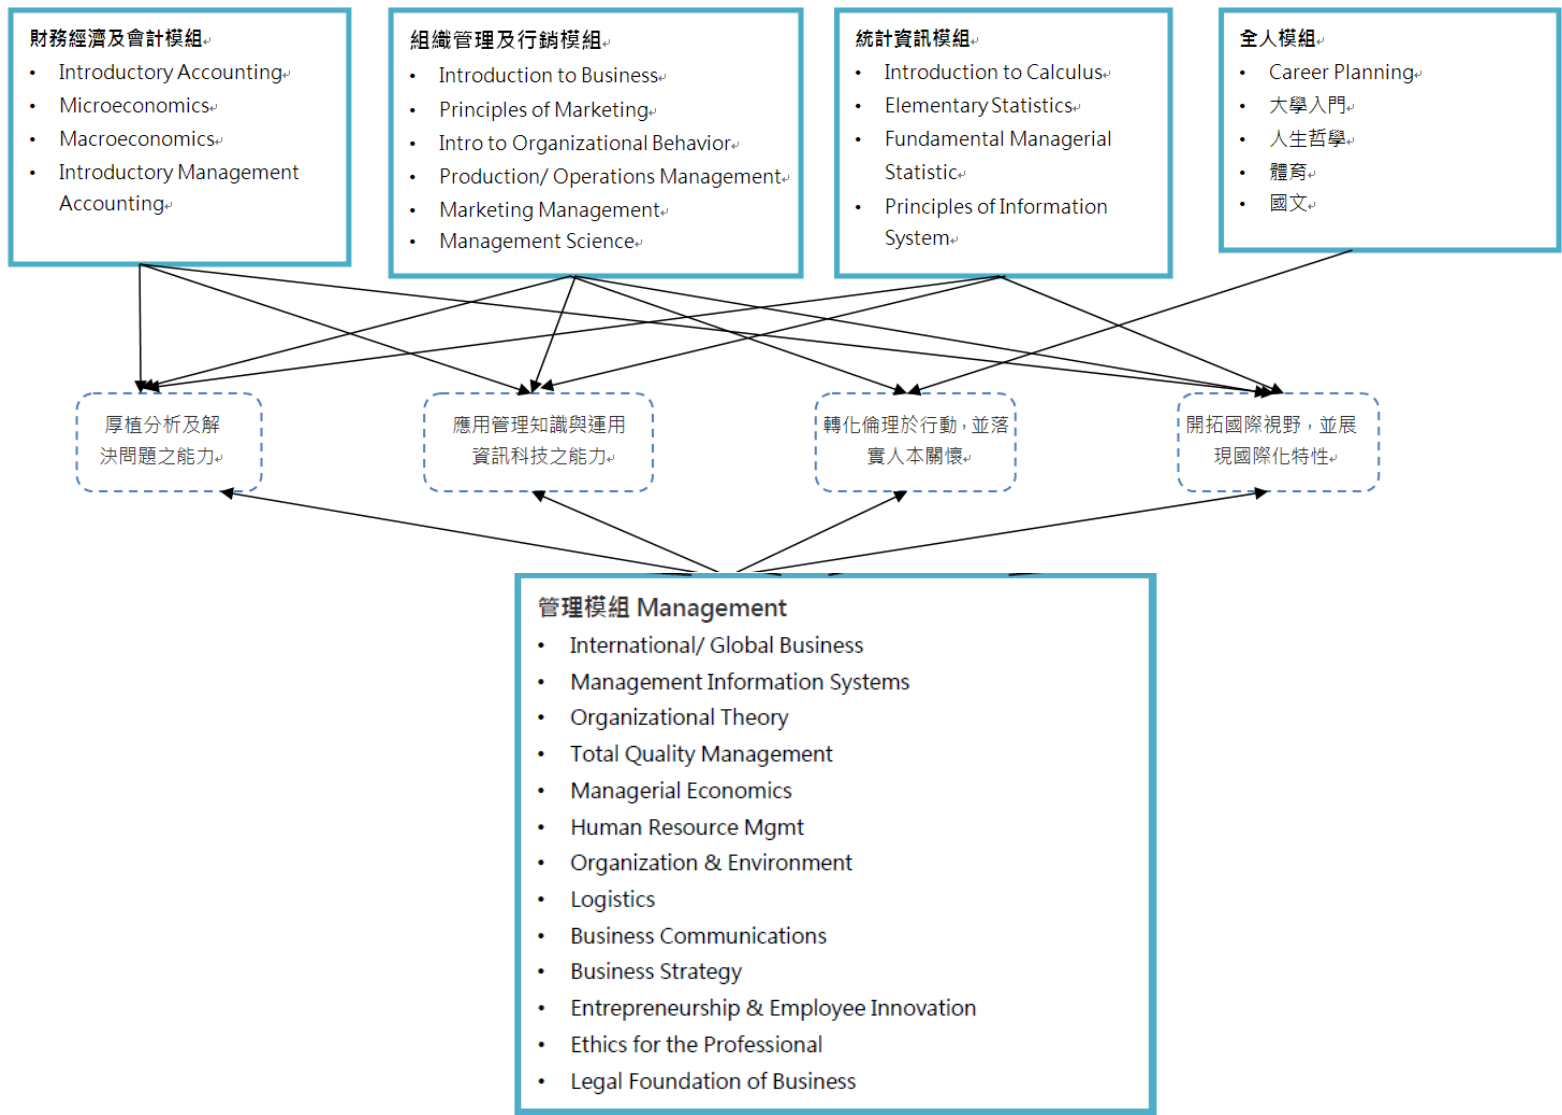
財務經濟及會計模組
- Introductory Accounting
- Microeconomics
- Macroeconomics
- Introductory Management Accounting

組織管理及行銷模組
- Introduction to Business
- Principles of Marketing
- Intro to Organizational Behavior
- Production/ Operations Management
- Marketing Management
- Management Science

統計資訊模組
- Introduction to Calculus
- Elementary Statistics
- Fundamental Managerial Statistic
- Principles of Information System

全人模組
- Career Planning
- 大學入門
- 人生哲學
- 體育
- 國文

厚植分析及解決問題之能力

應用管理知識與運用資訊科技之能力

轉化倫理於行動，並落實人本關懷

開拓國際視野，並展現國際化特性

管理模組 Management
- International/ Global Business
- Management Information Systems
- Organizational Theory
- Total Quality Management
- Managerial Economics
- Human Resource Mgmt
- Organization & Environment
- Logistics
- Business Communications
- Business Strategy
- Entrepreneurship & Employee Innovation
- Ethics for the Professional
- Legal Foundation of Business